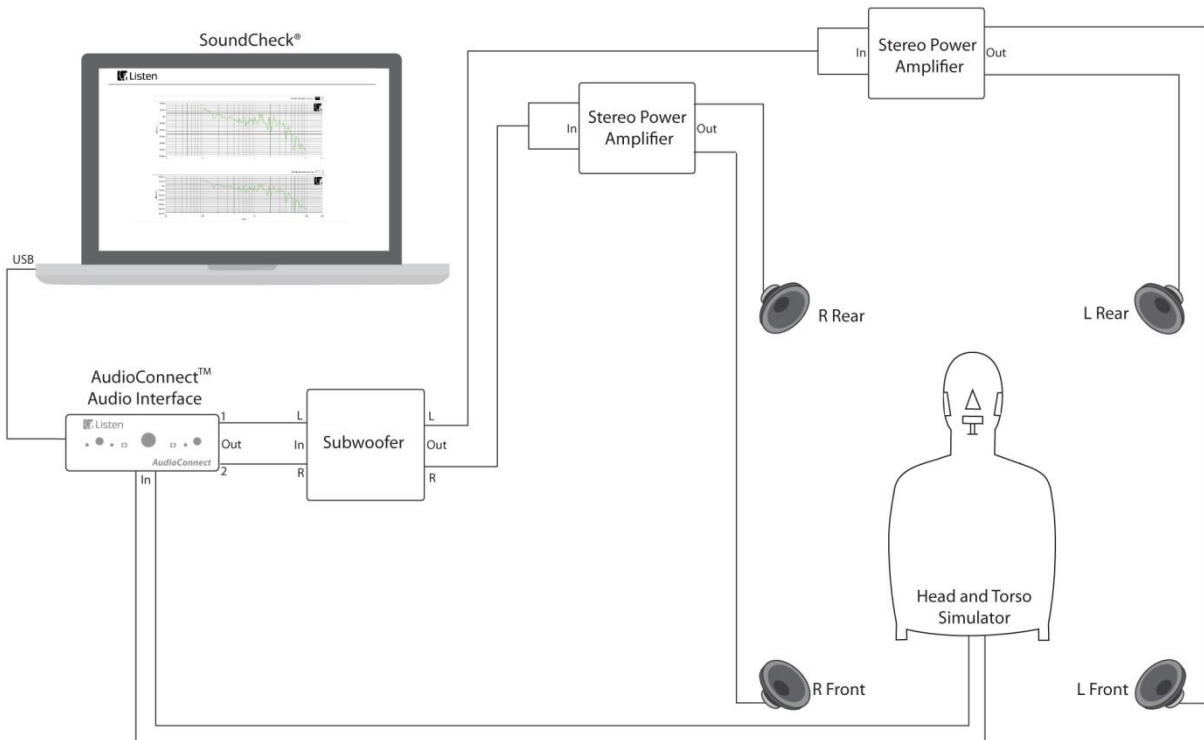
SoundCheck®

Listen

USB

Stereo Power Amplifier

In

Out

Stereo Power Amplifier

In

Out

R Rear

L Rear

AudioConnect™ Audio Interface

Listen

AudioConnect

1

Out

2

In

L

In

R

Subwoofer

L

Out

R

Head and Torso Simulator

R Front

L Front